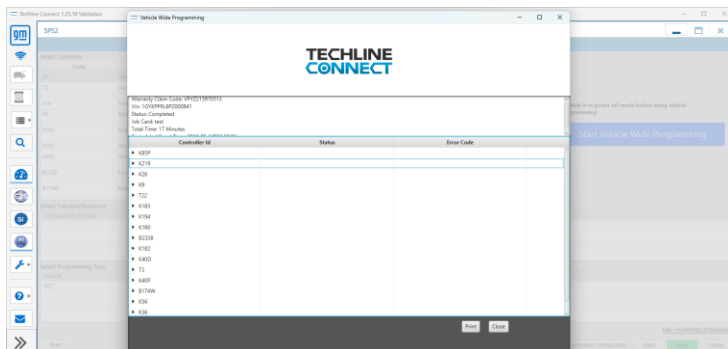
Techline Connect 1.25.10 Validation

SPS2

Vehicle Wide Programming

TECHLINE CONNECT

Warranty Claim Code: VP15213970513
Vin: 1GYKPPRL8PZ000841
Status: Completed
Job Card: test
Total Time: 17 Minutes
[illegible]

| Controller Id | Status | Error Code |
|---|---|---|
| K85P | | |
| K219 | | |
| K26 | | |
| K9 | | |
| T22 | | |
| K183 | | |
| K194 | | |
| K160 | | |
| B233B | | |
| K182 | | |
| K400 | | |
| T3 | | |
| K40P | | |
| B174W | | |
| K56 | | |
| K36 | | |

Print
Close

Select Controller
Select Function Required
Configuration & Setup
Select Programming Type
Start Vehicle Wide Programming
VIN: 1GYKPPRL8PZ000841
Back